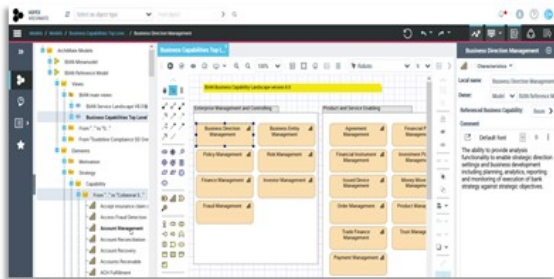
ABACUS

Select an object type

Models / Models / Business Capabilities Top Level / Business Direction Management

ArchiMate Models
BIAN Reference Model
Views
BIAN main views
BIAN Service Landscape V8.0
Business Capabilities Top Level
From " "to "D..."
From "Guideline Compliance V6 Oct"
Elements
Motivation
Strategy
Capability
From " "to "Collateral S..."
Accept Insurance claim
Account Fraud Detection
Account Management
Account Reconciliation
Account Recovery
Accounts Receivable
ACH Fulfillment

Business Capabilities Top L...

100%

Robots

BIAN Business Capability Landscape version 8.0

Enterprise Management and Controlling

Business Direction Management
Business Entity Management
Policy Management
Risk Management
Finance Management
Investor Management
Fraud Management

Product and Service Enabling

Agreement Management
Financial P Management
Financial Instrument Management
Investment Pr Management
Issued Device Management
Money Mov Management
Order Management
Product Mana
Trade Finance Management
Trust Manag
Payment Management

Business Direction Management

Characteristics

Local name: Business Direction Management
Owner: Model
Referenced Business Capability: None

Comment
Default font

The ability to provide analysis functionality to enable strategic direction settings and business development including planning, analytics, reporting and monitoring of execution of bank strategy against strategic objectives.